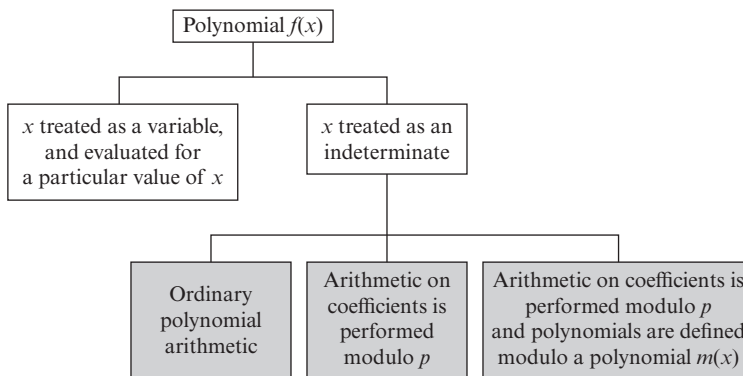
Polynomial $f(x)$

$x$ treated as a variable, and evaluated for a particular value of $x$

$x$ treated as an indeterminate

Ordinary polynomial arithmetic

Arithmetic on coefficients is performed modulo $p$

Arithmetic on coefficients is performed modulo $p$ and polynomials are defined modulo a polynomial $m(x)$